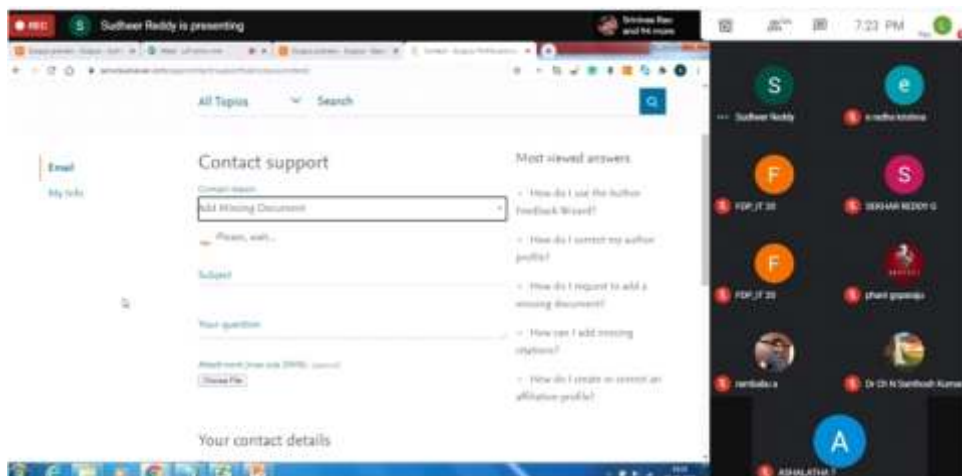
REC
S Sudheer Reddy is presenting
Srinivas Rao and 94 more
7:23 PM

All Topics
Search

Email
My Info

Contact support
Contact reason
Add Missing Document
Please, wait...
Subject
Your question
Attachment (max size 20MB) (optional)
Choose File

Your contact details

Most viewed answers
How do I use the Author Feedback Wizard?
How do I correct my author profile?
How do I request to add a missing document?
How can I add missing citations?
How do I create or correct an affiliation profile?

S
Sudheer Reddy
e
e radha krishna
F
FDP_IT 38
S
SEKHAR REDDY G
F
FDP_IT 39
phani gopalraju
rambabu.a
Dr Ch N Santhosh Kumar
A
ASHALATHA T